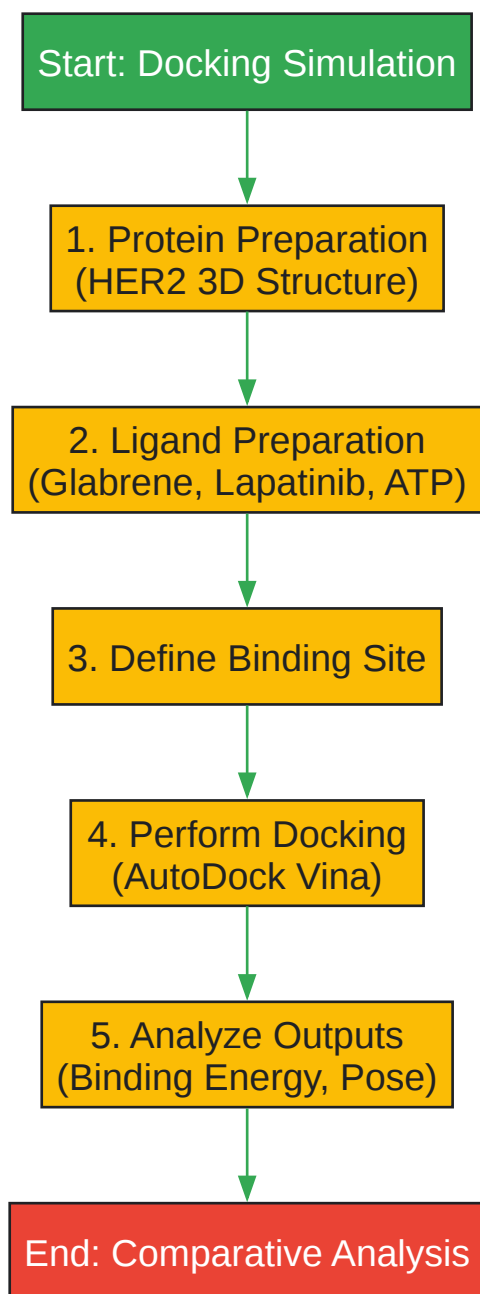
Start: Docking Simulation

1. Protein Preparation
(HER2 3D Structure)

2. Ligand Preparation
(Glabrene, Lapatinib, ATP)

3. Define Binding Site

4. Perform Docking
(AutoDock Vina)

5. Analyze Outputs
(Binding Energy, Pose)

End: Comparative Analysis